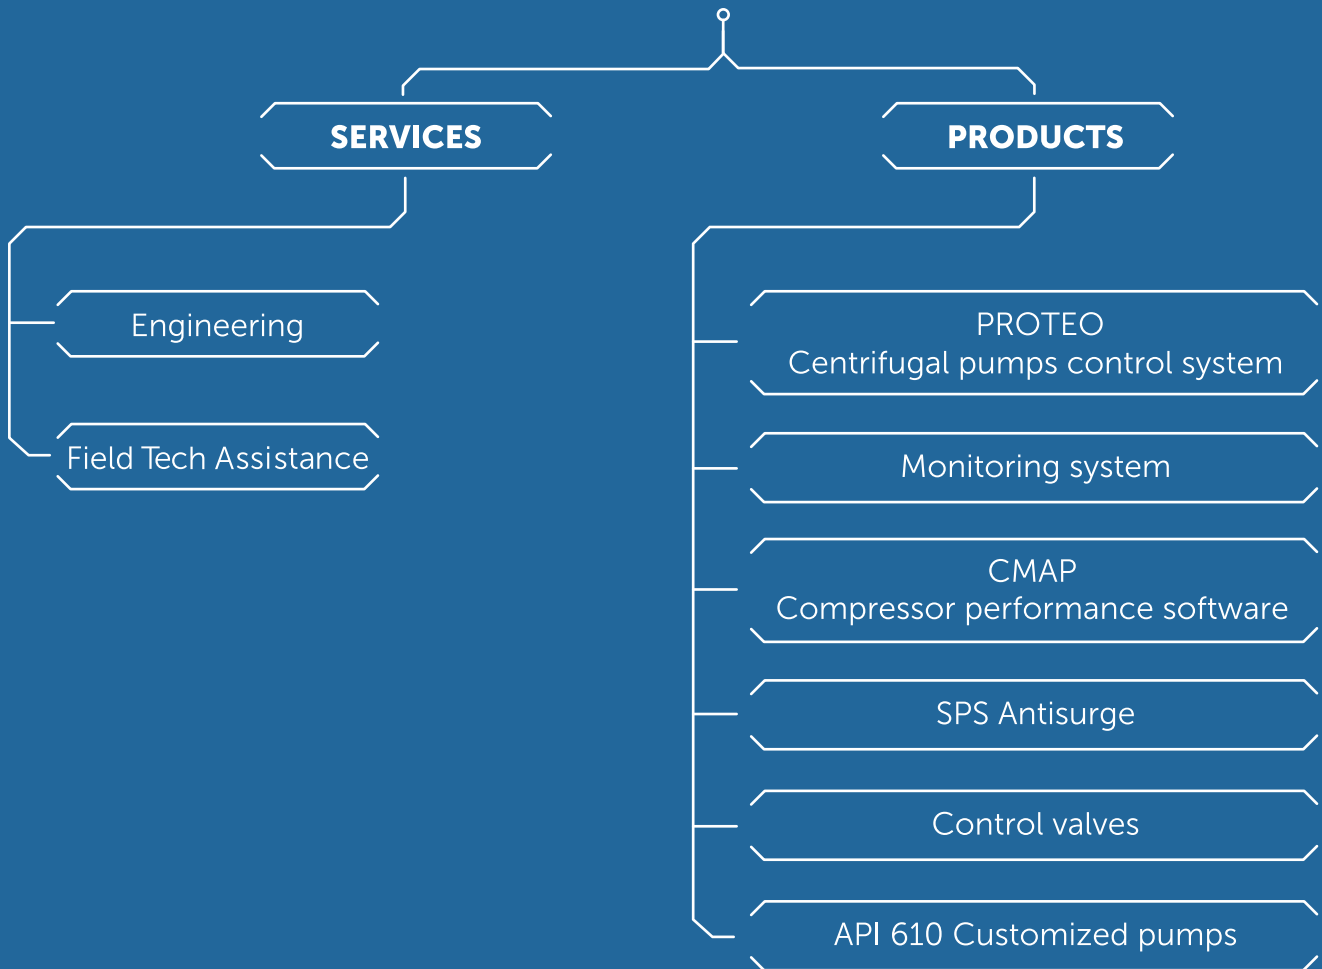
SERVICES

Engineering

Field Tech Assistance

PRODUCTS

PROTEO
Centrifugal pumps control system

Monitoring system

CMAP
Compressor performance software

SPS Antisurge

Control valves

API 610 Customized pumps